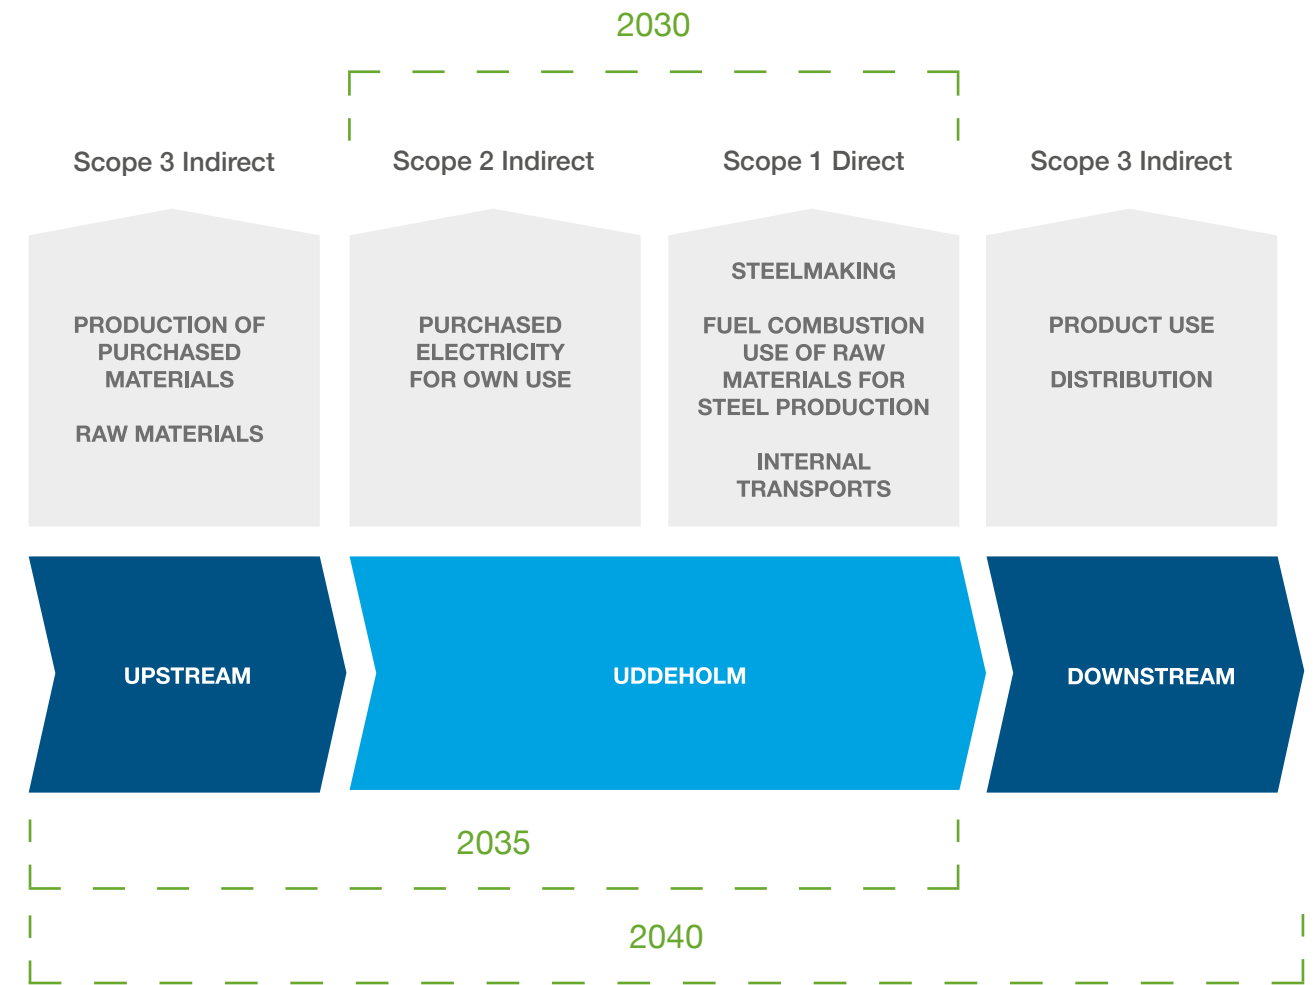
2030

Scope 3 Indirect

Scope 2 Indirect

Scope 1 Direct

Scope 3 Indirect

PRODUCTION OF PURCHASED MATERIALS

RAW MATERIALS

PURCHASED ELECTRICITY FOR OWN USE

STEELMAKING

FUEL COMBUSTION USE OF RAW MATERIALS FOR STEEL PRODUCTION

INTERNAL TRANSPORTS

PRODUCT USE

DISTRIBUTION

UPSTREAM

UDDEHOLM

DOWNSTREAM

2035

2040